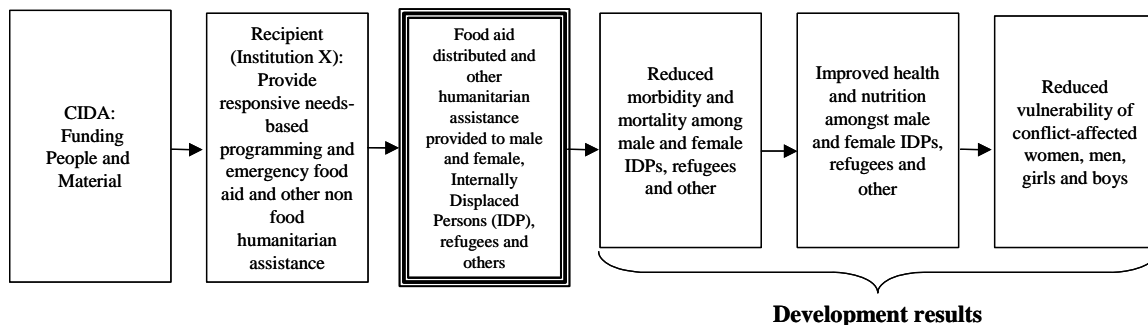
CIDA: Funding People and Material

Recipient (Institution X): Provide responsive needs-based programming and emergency food aid and other non food humanitarian assistance

Food aid distributed and other humanitarian assistance provided to male and female, Internally Displaced Persons (IDP), refugees and others

Reduced morbidity and mortality among male and female IDPs, refugees and other

Improved health and nutrition amongst male and female IDPs, refugees and other

Reduced vulnerability of conflict-affected women, men, girls and boys

Development results